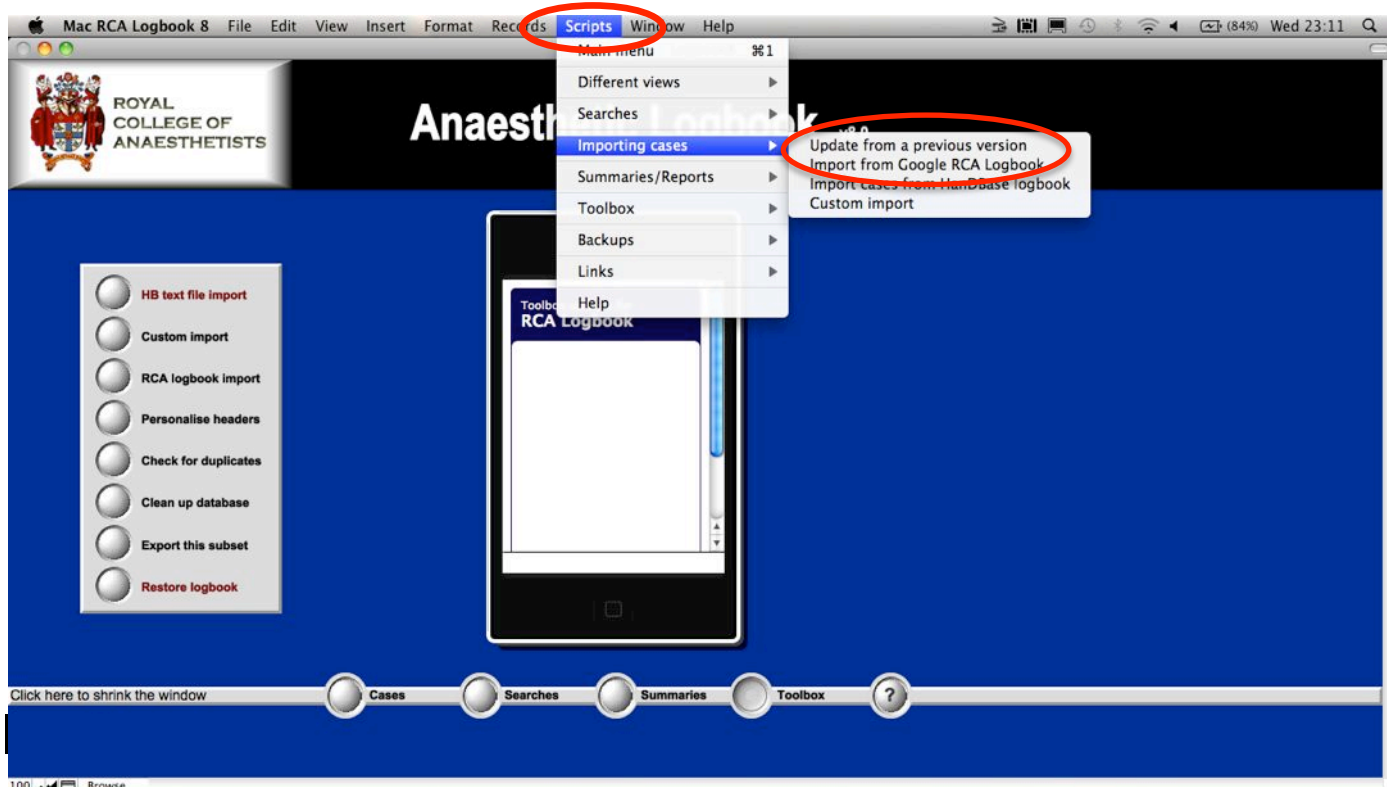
Mac RCA Logbook 8 File Edit View Insert Format Records Scripts Window Help

(84%) Wed 23:11

Main menu ⌘1
Different views
Searches
Importing cases
Summaries/Reports
Toolbox
Backups
Links
Help

Update from a previous version
Import from Google RCA Logbook
Import cases from HanDBase logbook
Custom import

ROYAL COLLEGE OF ANAESTHETISTS

Anaesthetic Logbook v8.0

HB text file import
Custom import
RCA logbook import
Personalise headers
Check for duplicates
Clean up database
Export this subset
Restore logbook

Toolbox
RCA Logbook

Click here to shrink the window
Cases
Searches
Summaries
Toolbox
?

100 Browse